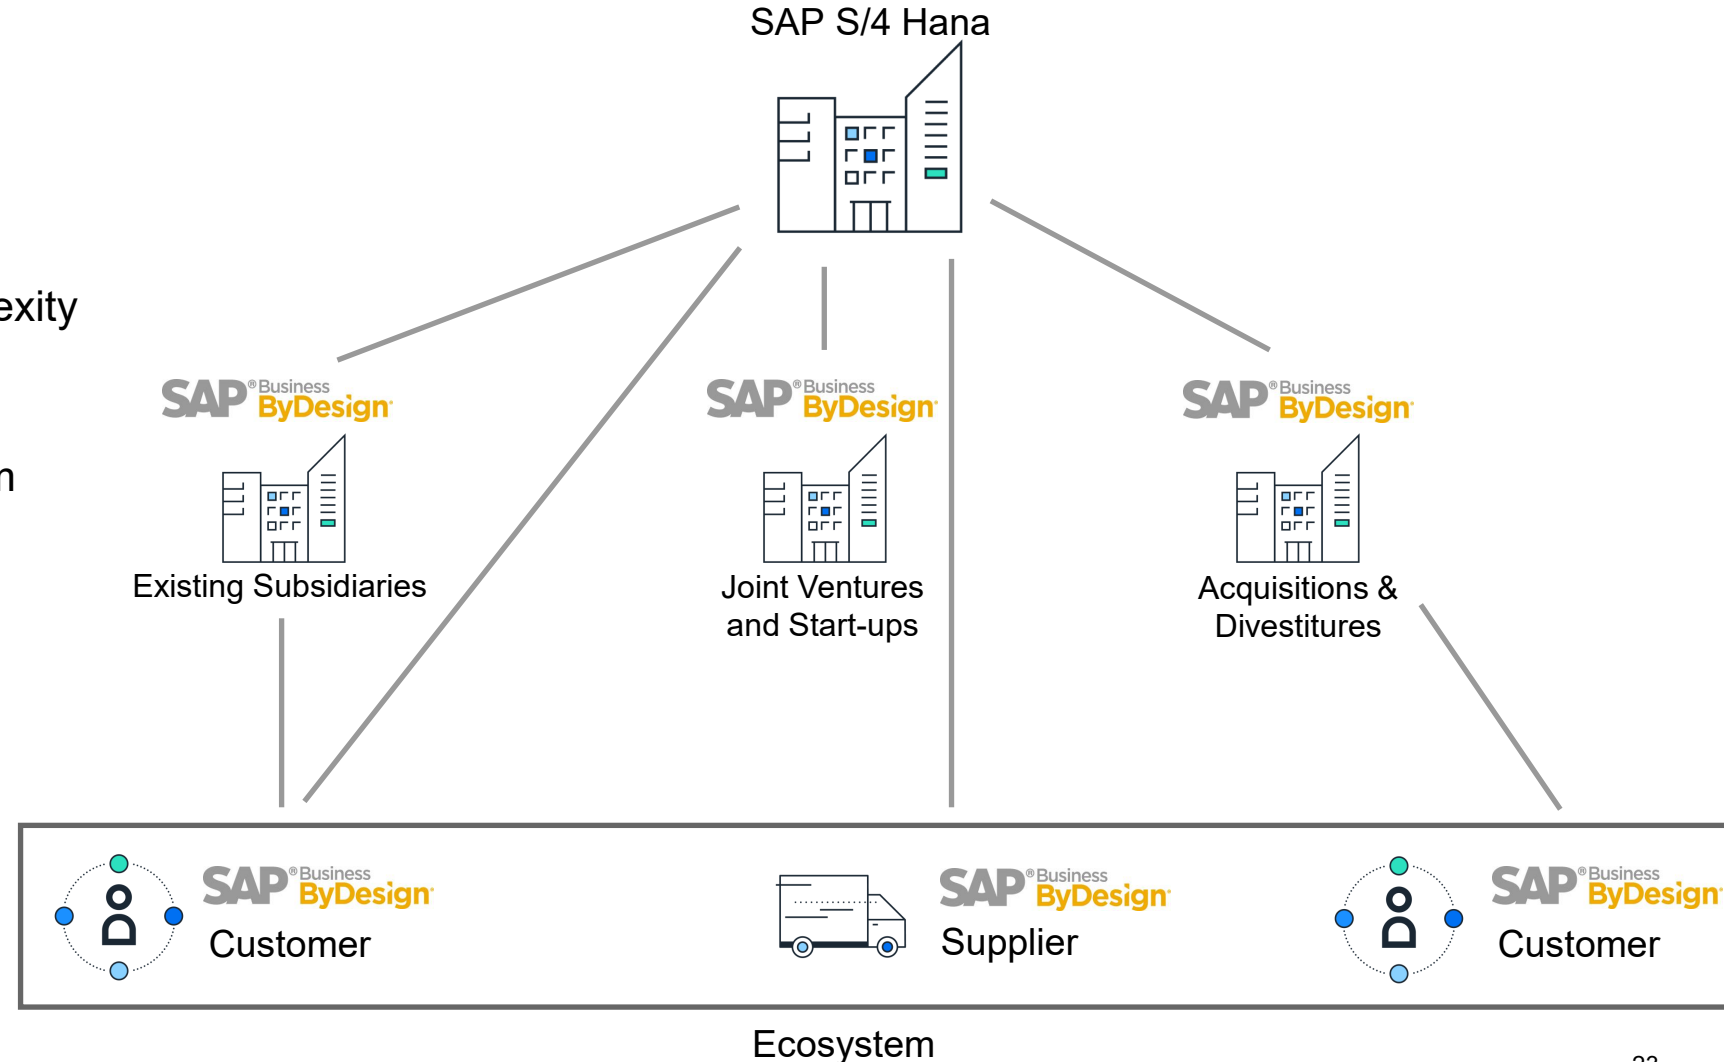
SAP S/4 Hana

exity

n

SAP ®Business ByDesign

Existing Subsidiaries

SAP ®Business ByDesign

Joint Ventures and Start-ups

SAP ®Business ByDesign

Acquisitions & Divestitures

SAP ®Business ByDesign

Customer

SAP ®Business ByDesign

Supplier

SAP ®Business ByDesign

Customer

Ecosystem

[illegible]